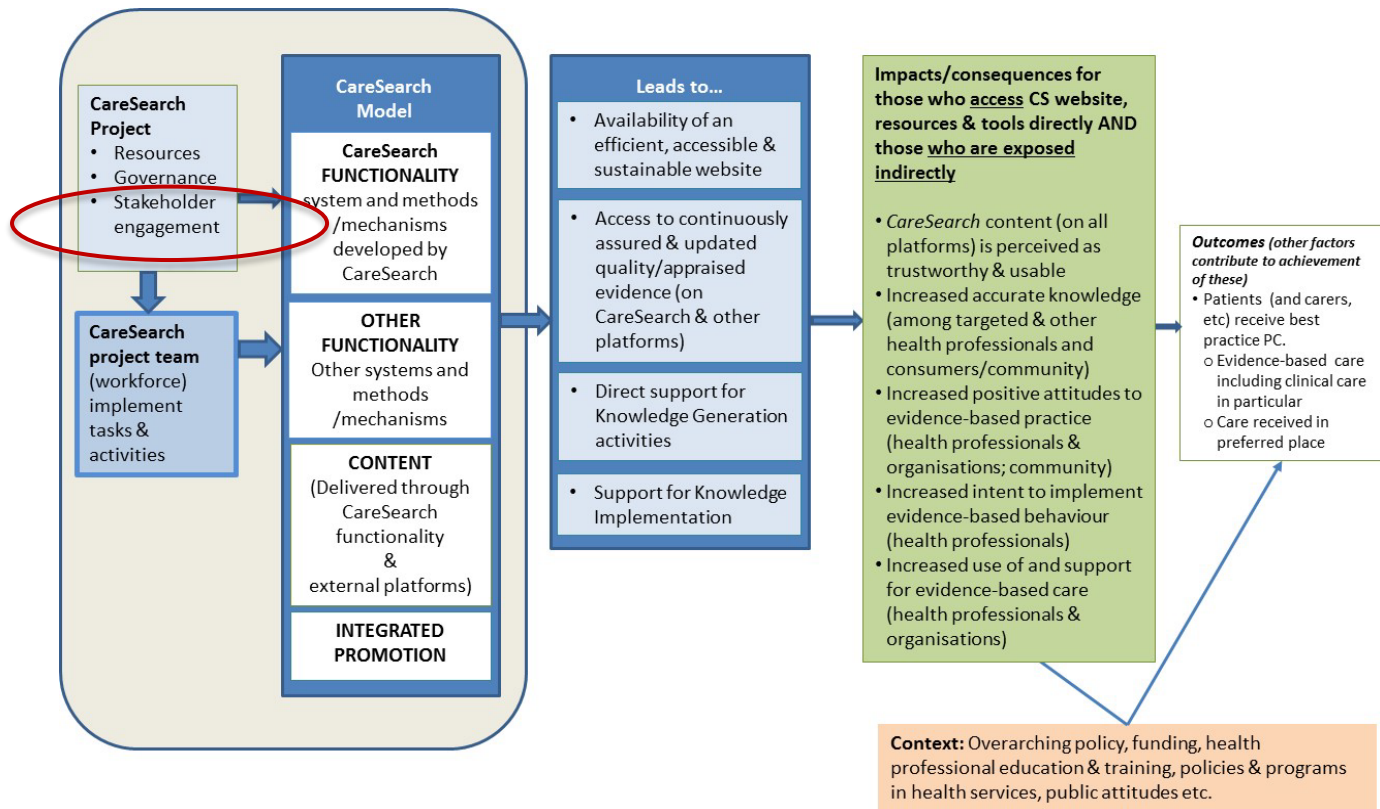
**CareSearch Project**
- Resources
- Governance
- Stakeholder engagement

**CareSearch project team** (workforce) implement tasks & activities

**CareSearch Model**

**CareSearch FUNCTIONALITY** system and methods /mechanisms developed by CareSearch

**OTHER FUNCTIONALITY** Other systems and methods /mechanisms

**CONTENT** (Delivered through CareSearch functionality & external platforms)

**INTEGRATED PROMOTION**

**Leads to…**
- Availability of an efficient, accessible & sustainable website
- Access to continuously assured & updated quality/appraised evidence (on CareSearch & other platforms)
- Direct support for Knowledge Generation activities
- Support for Knowledge Implementation

**Impacts/consequences for those who access CS website, resources & tools directly AND those who are exposed indirectly**
- *CareSearch* content (on all platforms) is perceived as trustworthy & usable
- Increased accurate knowledge (among targeted & other health professionals and consumers/community)
- Increased positive attitudes to evidence-based practice (health professionals & organisations; community)
- Increased intent to implement evidence-based behaviour (health professionals)
- Increased use of and support for evidence-based care (health professionals & organisations)

***Outcomes** (other factors contribute to achievement of these)*
- Patients (and carers, etc) receive best practice PC.
  - Evidence-based care including clinical care in particular
  - Care received in preferred place

**Context:** Overarching policy, funding, health professional education & training, policies & programs in health services, public attitudes etc.